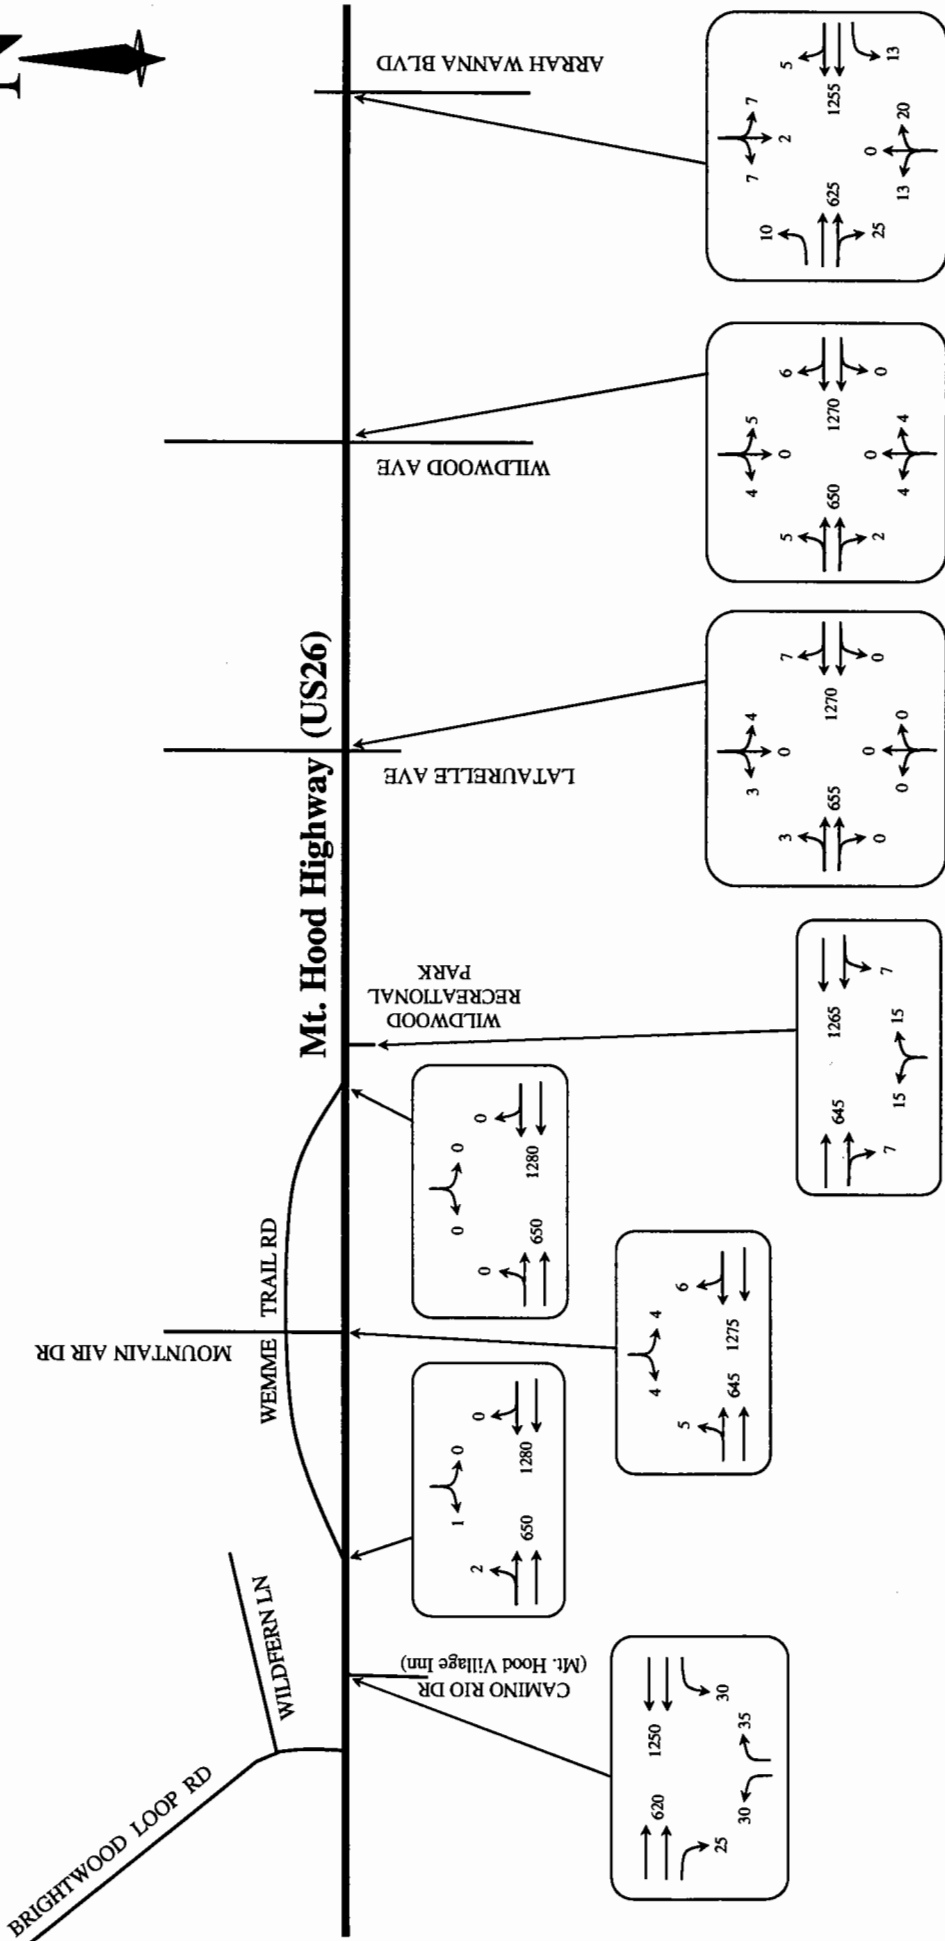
N

Mt. Hood Highway (US26)

ARRAH WANNA BLVD

7
7
2
10
625
25
5
1255
13
13
0
20

WILDWOOD AVE

4
5
0
5
650
2
6
1270
0
4
0
4

LATAURELLE AVE

3
4
0
3
655
0
7
1270
0
0
0
0

WILDWOOD RECREATIONAL PARK

645
7
1265
7
15
15

0
0
0
650
0
1280

MOUNTAIN AIR DR

WEMME TRAIL RD

4
4
5
645
6
1275

1
0
2
650
0
1280

WILDFERN LN

BRIGHTWOOD LOOP RD

CAMINO RIO DR (Mt. Hood Village Inn)

620
25
30
35
1250
30